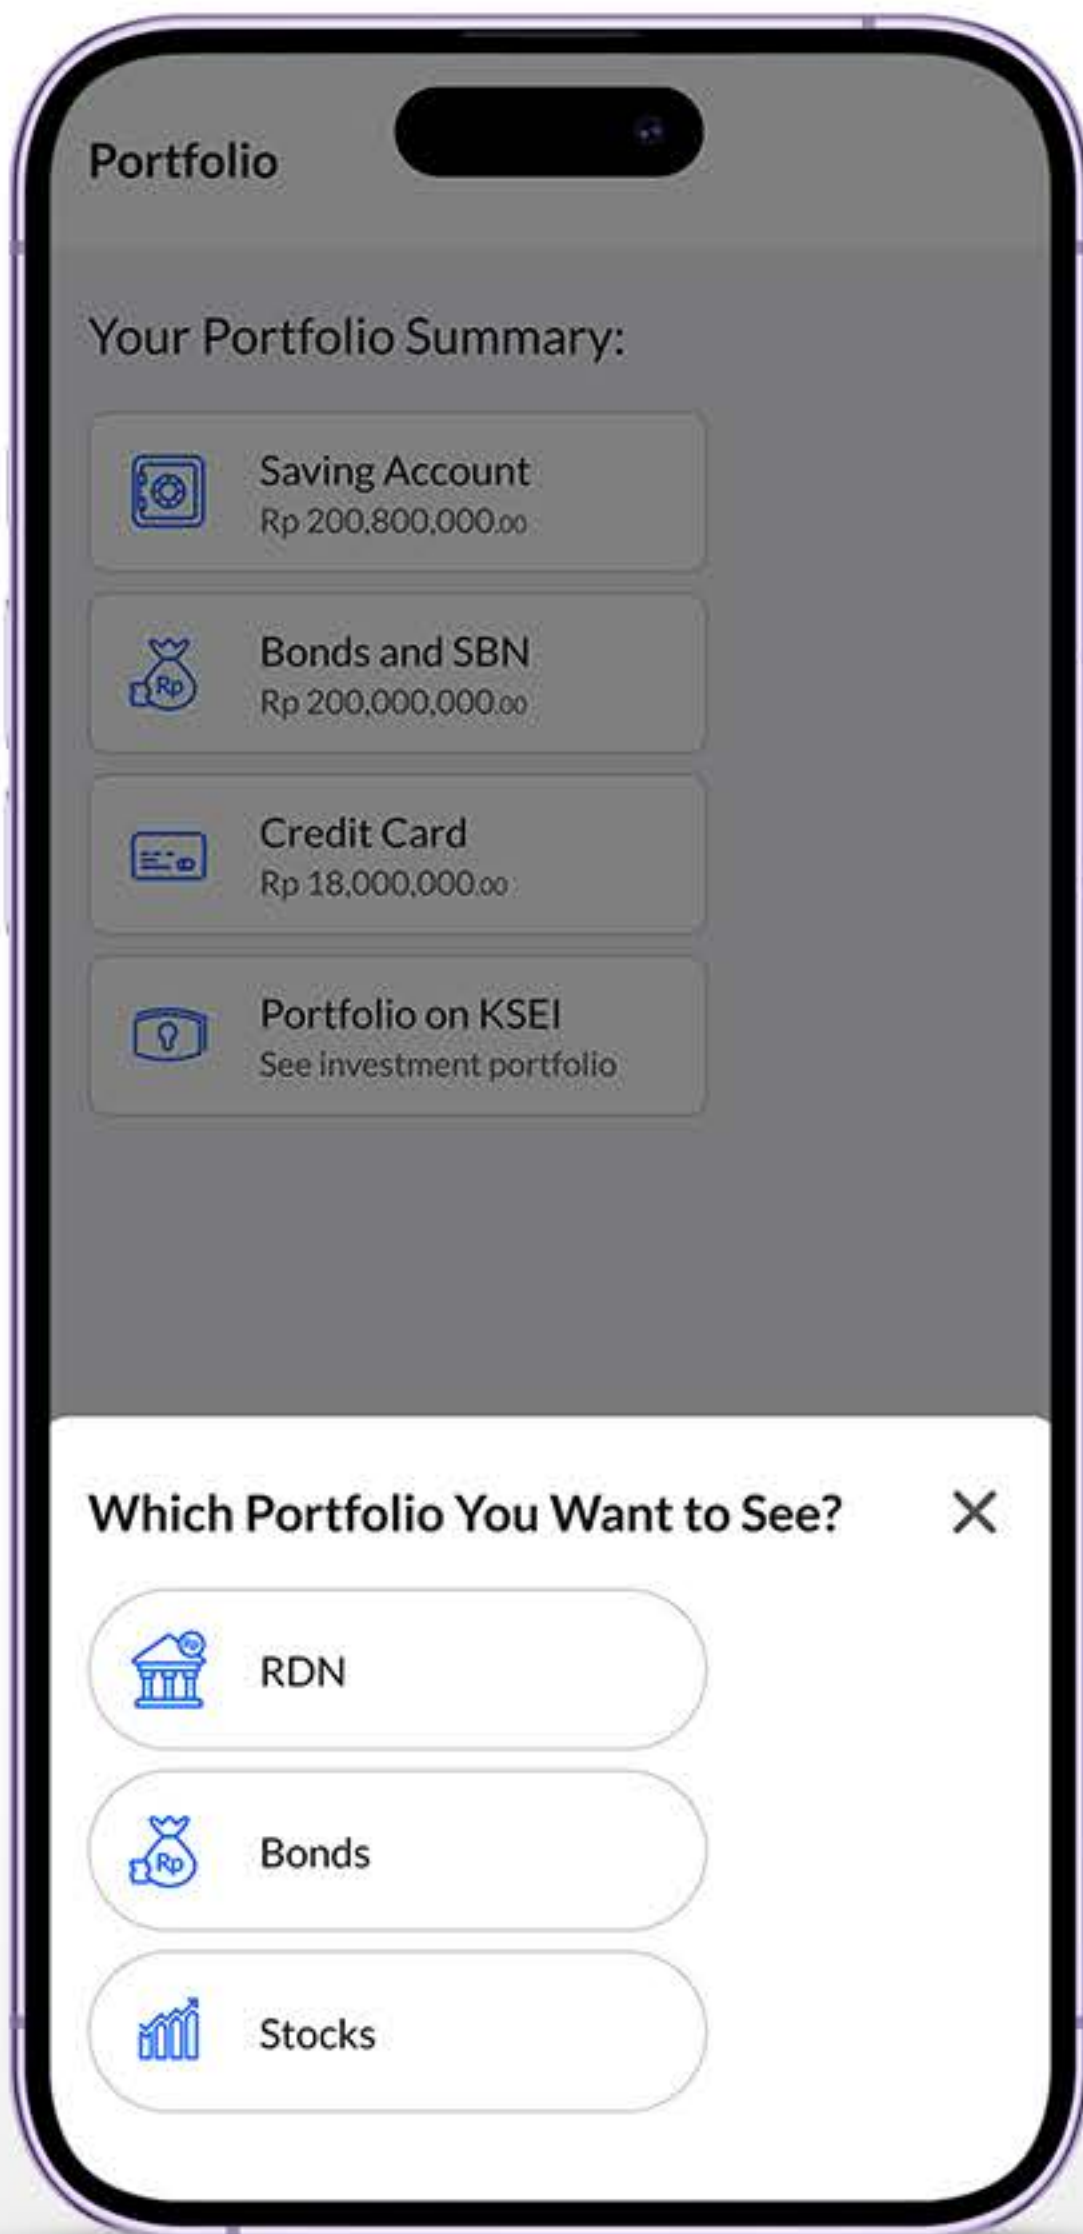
Portfolio

Your Portfolio Summary:

Saving Account
Rp 200,800,000.00

Bonds and SBN
Rp 200,000,000.00

Credit Card
Rp 18,000,000.00

Portfolio on KSEI
See investment portfolio

Which Portfolio You Want to See?

RDN

Bonds

Stocks